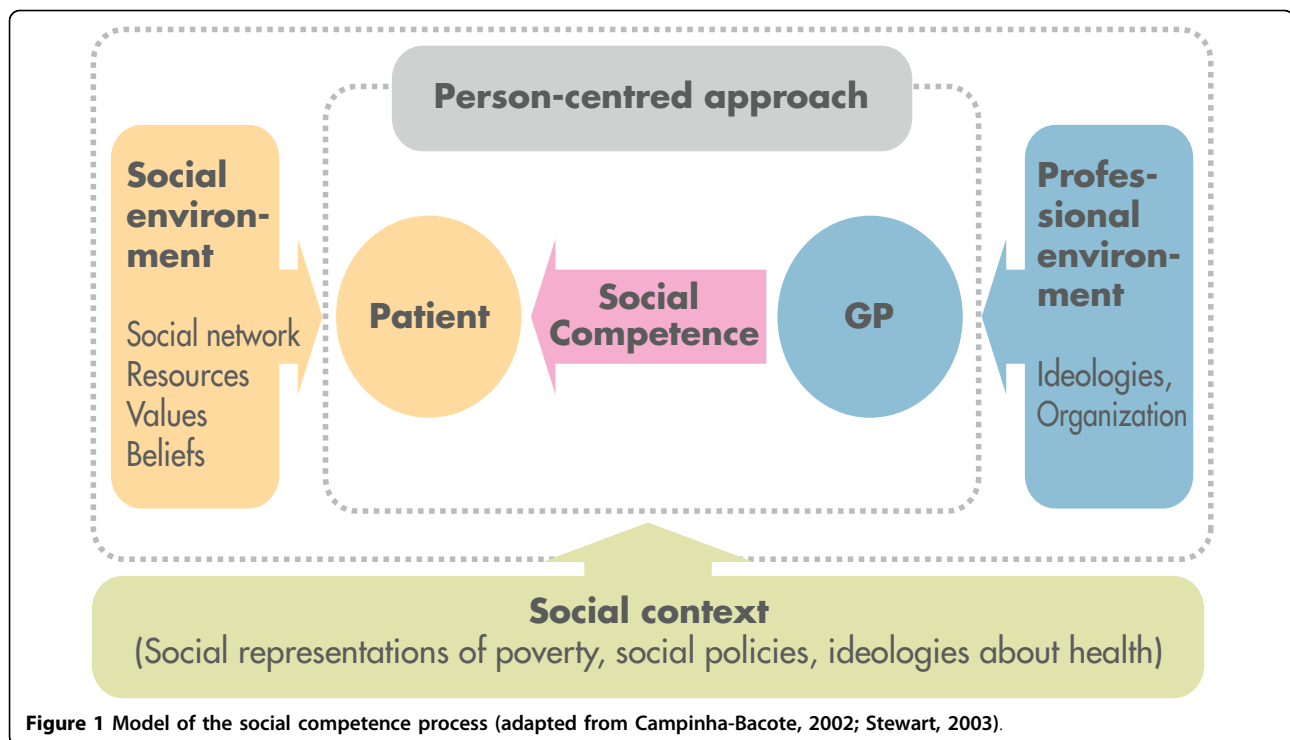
Person-centred approach

Social environment

Social network
Resources
Values
Beliefs

Patient

Social Competence

GP

Professional environment

Ideologies,
Organization

Social context
(Social representations of poverty, social policies, ideologies about health)

Figure 1 Model of the social competence process (adapted from Campinha-Bacote, 2002; Stewart, 2003).